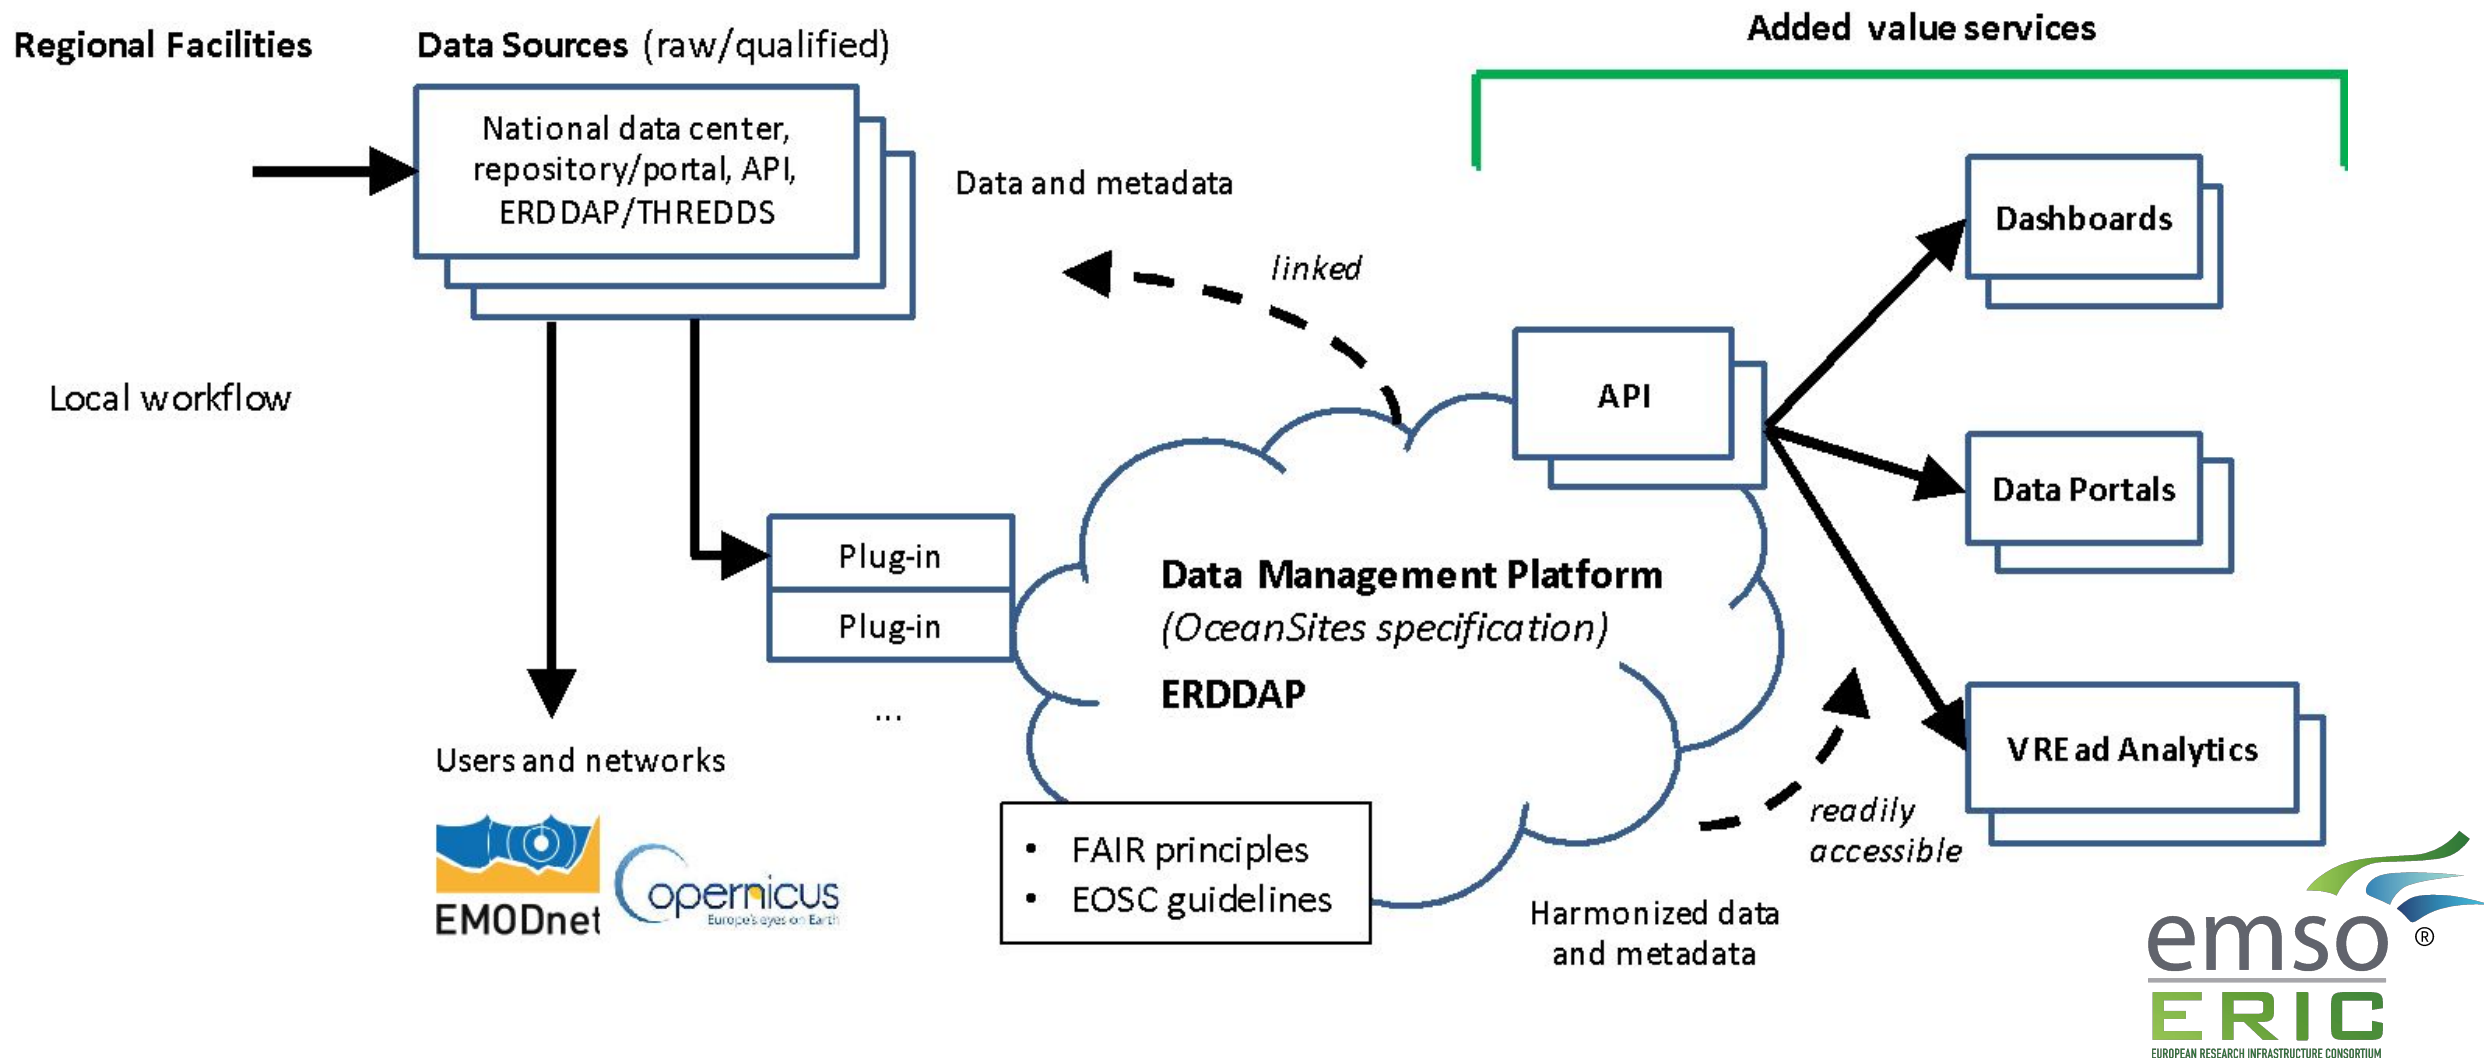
Regional Facilities

Data Sources (raw/qualified)

Added value services

National data center, repository/portal, API, ERDDAP/THREDDS

Data and metadata

linked

Dashboards

API

Local workflow

Data Portals

Plug-in

Plug-in

Data Management Platform
(OceanSites specification)
ERDDAP

...

VRE ad Analytics

Users and networks

readily accessible

- FAIR principles
- EOSC guidelines

Harmonized data and metadata

EMODnet

opernicus
Europe's eyes on Earth

emso®
ERIC
EUROPEAN RESEARCH INFRASTRUCTURE CONSORTIUM